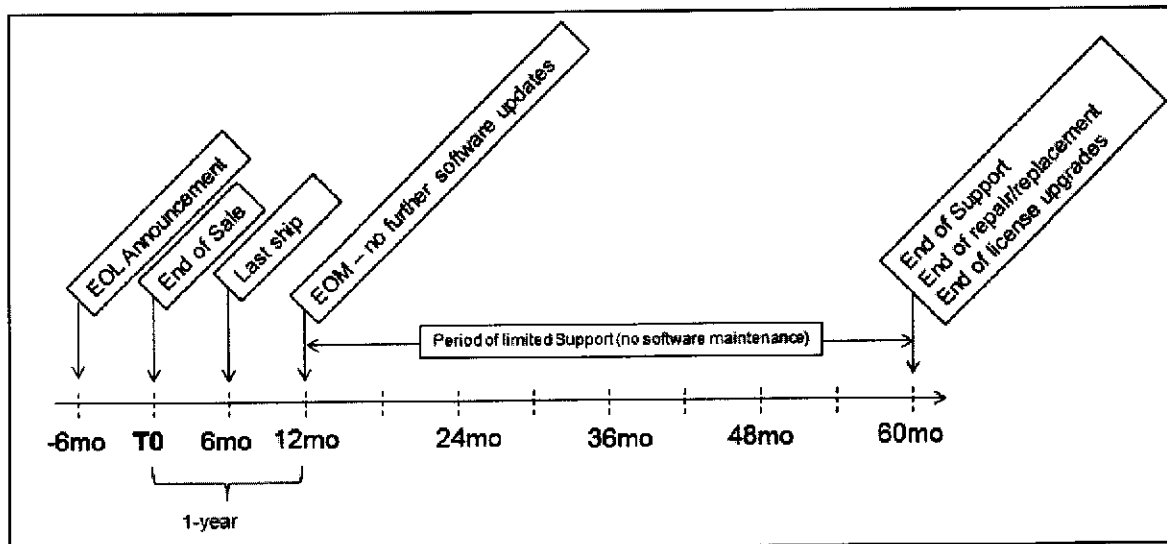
EOL Announcement

End of Sale

Last ship

EOM – no further software updates

End of Support
End of repair/replacement
End of license upgrades

Period of limited Support (no software maintenance)

-6mo T0 6mo 12mo 24mo 36mo 48mo 60mo

1-year